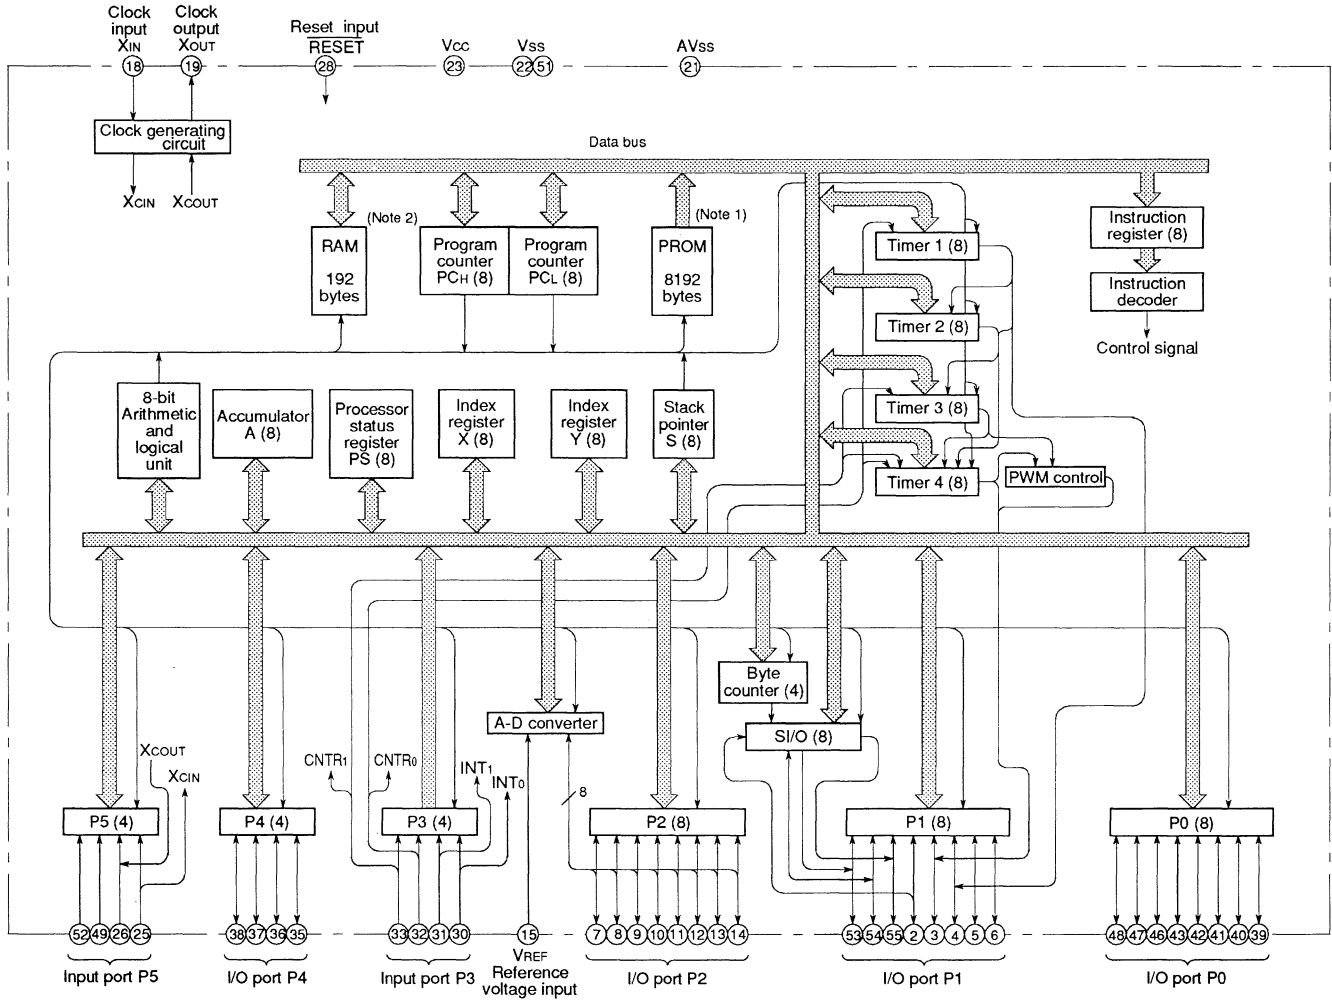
Clock input $X_{IN}$

Clock output $X_{OUT}$

Reset input $\overline{RESET}$

$V_{CC}$

$V_{SS}$

$AV_{SS}$

18 19 28 23 22 51 21

Clock generating circuit

$X_{CIN}$ $X_{COUT}$

Data bus

(Note 2)

RAM 192 bytes

Program counter $PC_H$ (8)

Program counter $PC_L$ (8)

PROM 8192 bytes

(Note 1)

Instruction register (8)

Instruction decoder

Control signal

Timer 1 (8)

Timer 2 (8)

Timer 3 (8)

Timer 4 (8)

PWM control

8-bit Arithmetic and logical unit

Accumulator A (8)

Processor status register PS (8)

Index register X (8)

Index register Y (8)

Stack pointer S (8)

Byte counter (4)

SI/O (8)

A-D converter

$X_{COUT}$

$X_{CIN}$

$CNTR_1$

$CNTR_0$

$INT_1$

$INT_0$

8

P5 (4)

P4 (4)

P3 (4)

P2 (8)

P1 (8)

P0 (8)

52 49 26 25

38 37 36 35

33 32 31 30

15

7 8 9 10 11 12 13 14

53 54 55 2 3 4 5 6

48 47 46 43 42 41 40 39

Input port P5

I/O port P4

Input port P3

$V_{REF}$ Reference voltage input

I/O port P2

I/O port P1

I/O port P0